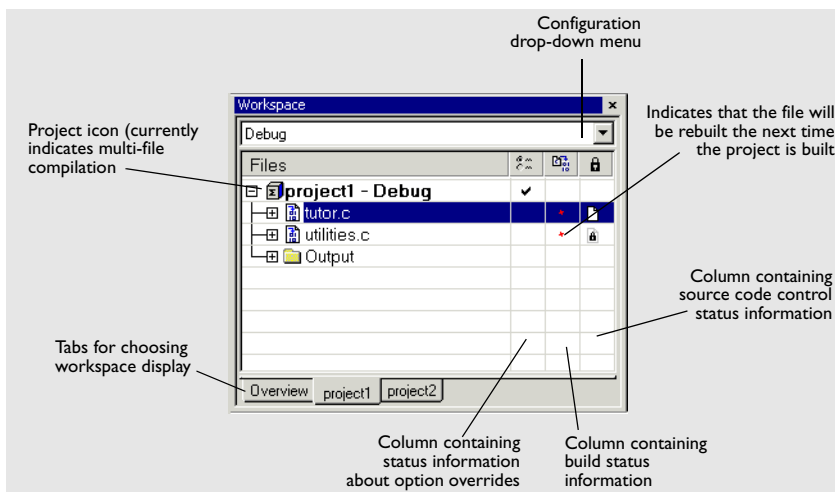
Configuration drop-down menu

Workspace

Debug

Indicates that the file will be rebuilt the next time the project is built

Project icon (currently indicates multi-file compilation

Files

project1 - Debug

tutor.c

utilities.c

Output

Column containing source code control status information

Tabs for choosing workspace display

Overview

project1

project2

Column containing status information about option overrides

Column containing build status information